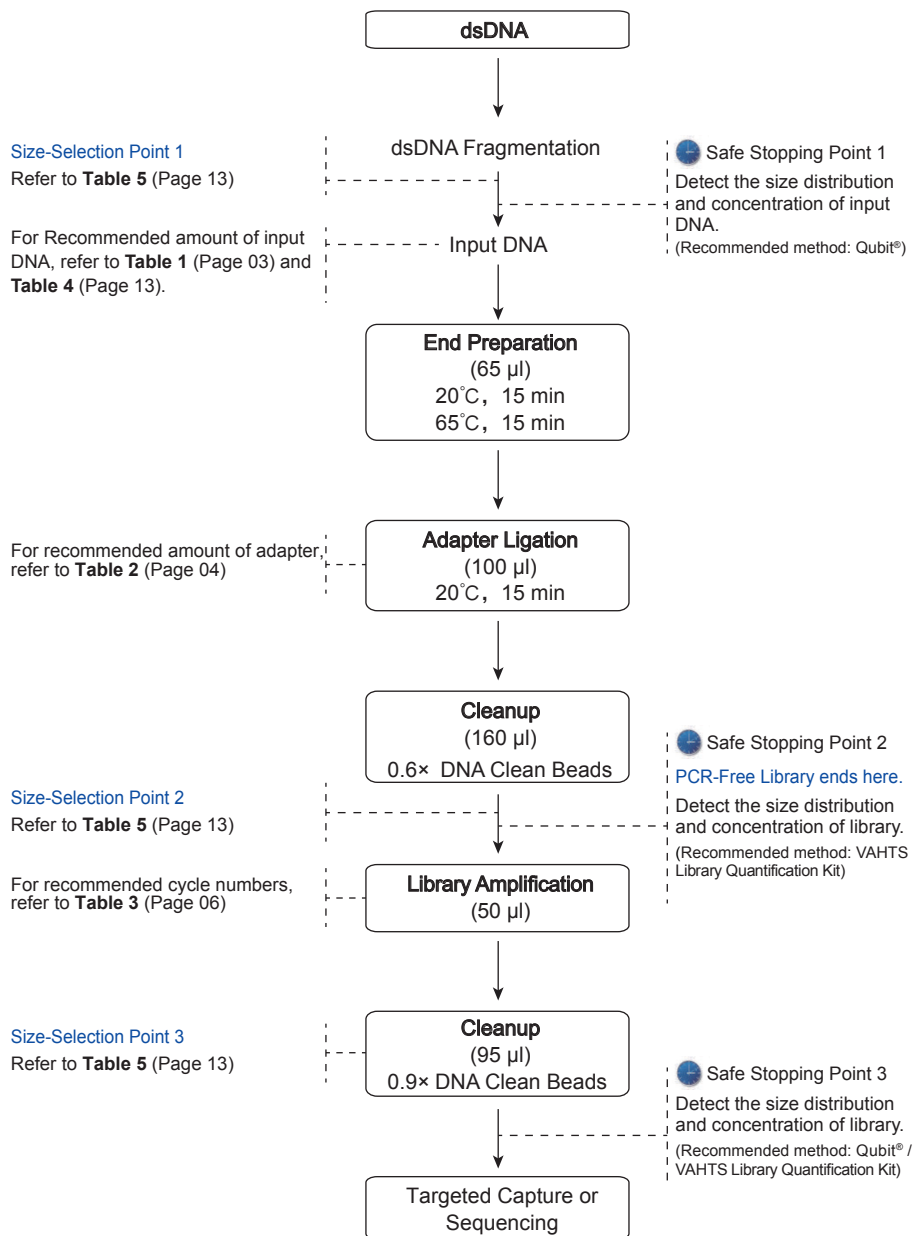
dsDNA

Size-Selection Point 1
Refer to **Table 5** (Page 13)

dsDNA Fragmentation

Safe Stopping Point 1
Detect the size distribution and concentration of input DNA.
(Recommended method: Qubit®)

For Recommended amount of input DNA, refer to **Table 1** (Page 03) and **Table 4** (Page 13).

Input DNA

End Preparation
(65 μl)
20°C，15 min
65°C，15 min

For recommended amount of adapter, refer to **Table 2** (Page 04)

Adapter Ligation
(100 μl)
20°C，15 min

Cleanup
(160 μl)
0.6× DNA Clean Beads

Safe Stopping Point 2
PCR-Free Library ends here.
Detect the size distribution and concentration of library.
(Recommended method: VAHTS Library Quantification Kit)

Size-Selection Point 2
Refer to **Table 5** (Page 13)

For recommended cycle numbers, refer to **Table 3** (Page 06)

Library Amplification
(50 μl)

Size-Selection Point 3
Refer to **Table 5** (Page 13)

Cleanup
(95 μl)
0.9× DNA Clean Beads

Safe Stopping Point 3
Detect the size distribution and concentration of library.
(Recommended method: Qubit® / VAHTS Library Quantification Kit)

Targeted Capture or Sequencing